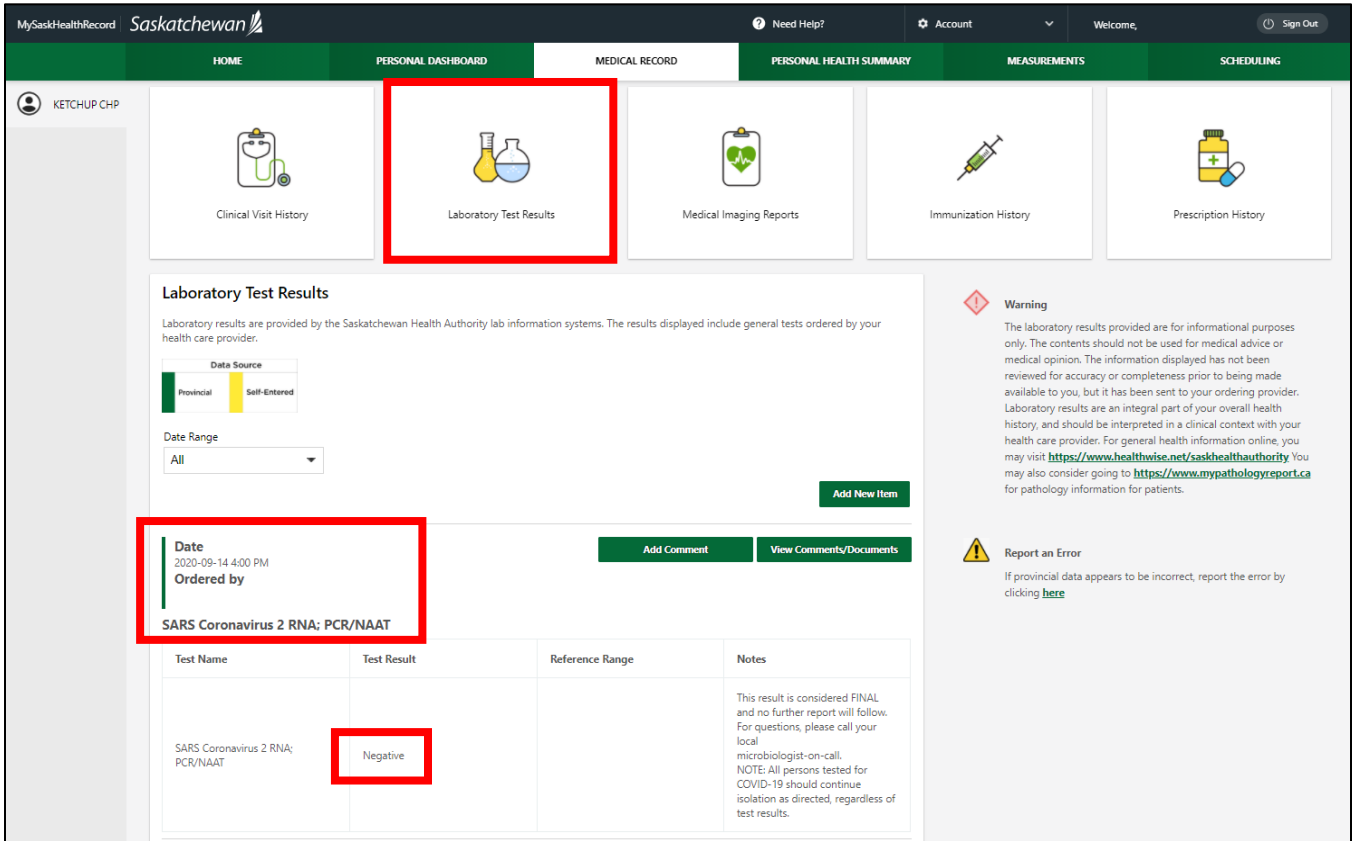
MySaskHealthRecord Saskatchewan

Need Help?

Account

Welcome,

Sign Out

HOME | PERSONAL DASHBOARD | MEDICAL RECORD | PERSONAL HEALTH SUMMARY | MEASUREMENTS | SCHEDULING

KETCHUP CHP

Clinical Visit History

Laboratory Test Results

Medical Imaging Reports

Immunization History

Prescription History

Laboratory Test Results

Laboratory results are provided by the Saskatchewan Health Authority lab information systems. The results displayed include general tests ordered by your health care provider.

| Data Source | |
|---|---|
| Provincial | Self-Entered |

Date Range
All

Add New Item

Date
2020-09-14 4:00 PM
Ordered by

Add Comment

View Comments/Documents

SARS Coronavirus 2 RNA; PCR/NAAT

| Test Name | Test Result | Reference Range | Notes |
|---|---|---|---|
| SARS Coronavirus 2 RNA; PCR/NAAT | Negative | | This result is considered FINAL and no further report will follow. For questions, please call your local microbiologist-on-call. NOTE: All persons tested for COVID-19 should continue isolation as directed, regardless of test results. |

Warning

The laboratory results provided are for informational purposes only. The contents should not be used for medical advice or medical opinion. The information displayed has not been reviewed for accuracy or completeness prior to being made available to you, but it has been sent to your ordering provider. Laboratory results are an integral part of your overall health history, and should be interpreted in a clinical context with your health care provider. For general health information online, you may visit https://www.healthwise.net/saskhealthauthority You may also consider going to https://www.mypathologyreport.ca for pathology information for patients.

Report an Error

If provincial data appears to be incorrect, report the error by clicking here